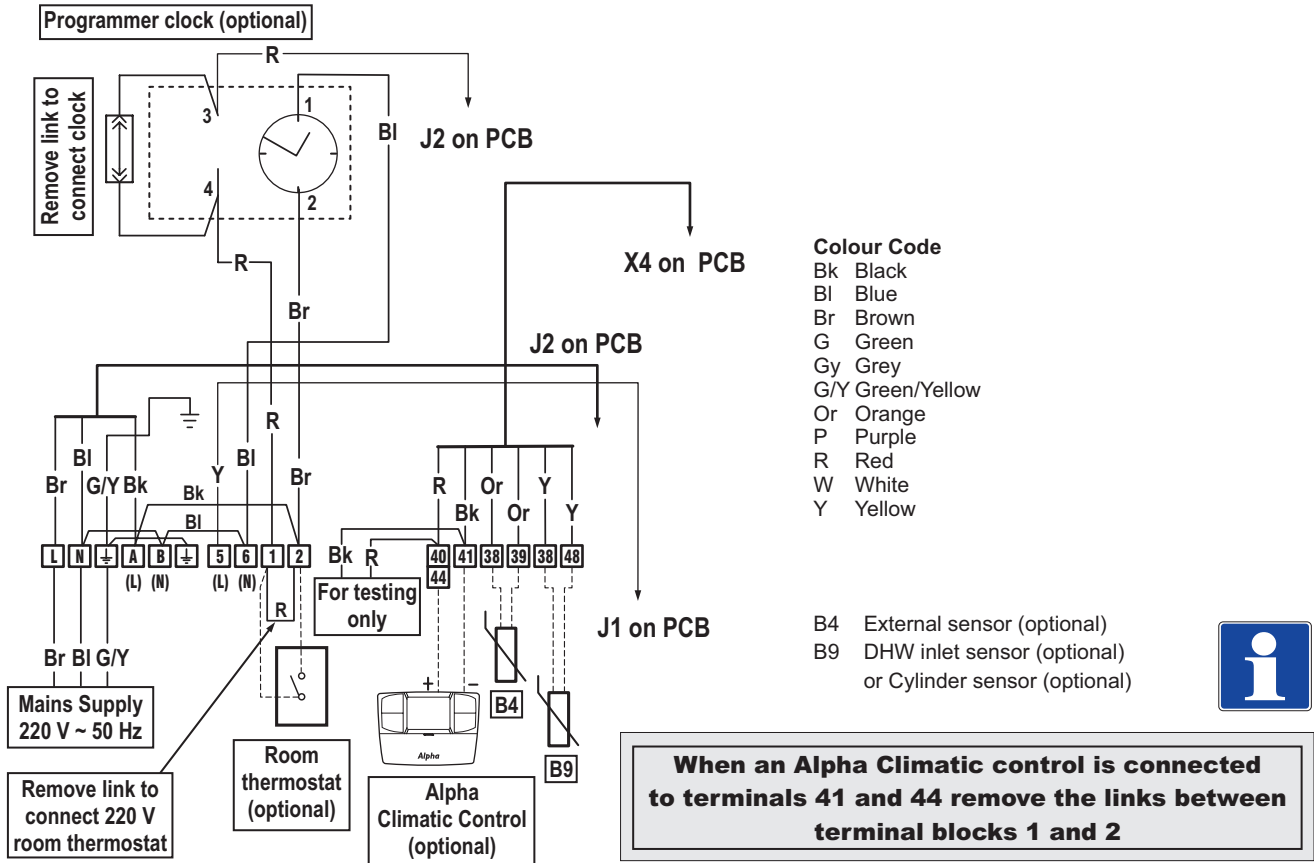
Programmer clock (optional)

R

Remove link to connect clock

3

4

1

2

Bl

J2 on PCB

R

Br

X4 on PCB

J2 on PCB

Colour Code
Bk Black
Bl Blue
Br Brown
G Green
Gy Grey
G/Y Green/Yellow
Or Orange
P Purple
R Red
W White
Y Yellow

R

Bl

Y

Bl

Br

Br

G/Y

Bk

Bk

Bl

R

Or

Y

Bk

Or

Y

Bk

R

L N ⏚ A B ⏚ 5 6 1 2

(L) (N) (L) (N)

40 41 38 39 38 48

44

R

For testing only

J1 on PCB

+ –

Alpha

B4

B9

B4 External sensor (optional)
B9 DHW inlet sensor (optional) or Cylinder sensor (optional)

Br Bl G/Y

Mains Supply 220 V ~ 50 Hz

Remove link to connect 220 V room thermostat

Room thermostat (optional)

Alpha Climatic Control (optional)

When an Alpha Climatic control is connected to terminals 41 and 44 remove the links between terminal blocks 1 and 2